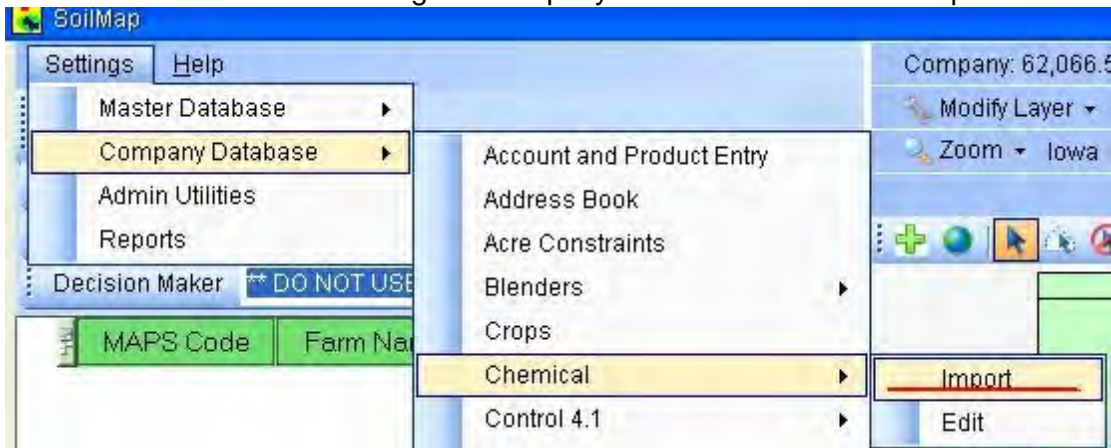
SoilMap

Settings Help

Master Database
Company Database
Admin Utilities
Reports

Account and Product Entry
Address Book
Acre Constraints
Blenders
Crops
Chemical
Control 4.1

Import
Edit

Company: 62,066.5
Modify Layer
Zoom Iowa

Decision Maker ** DO NOT USE

MAPS Code Farm Na